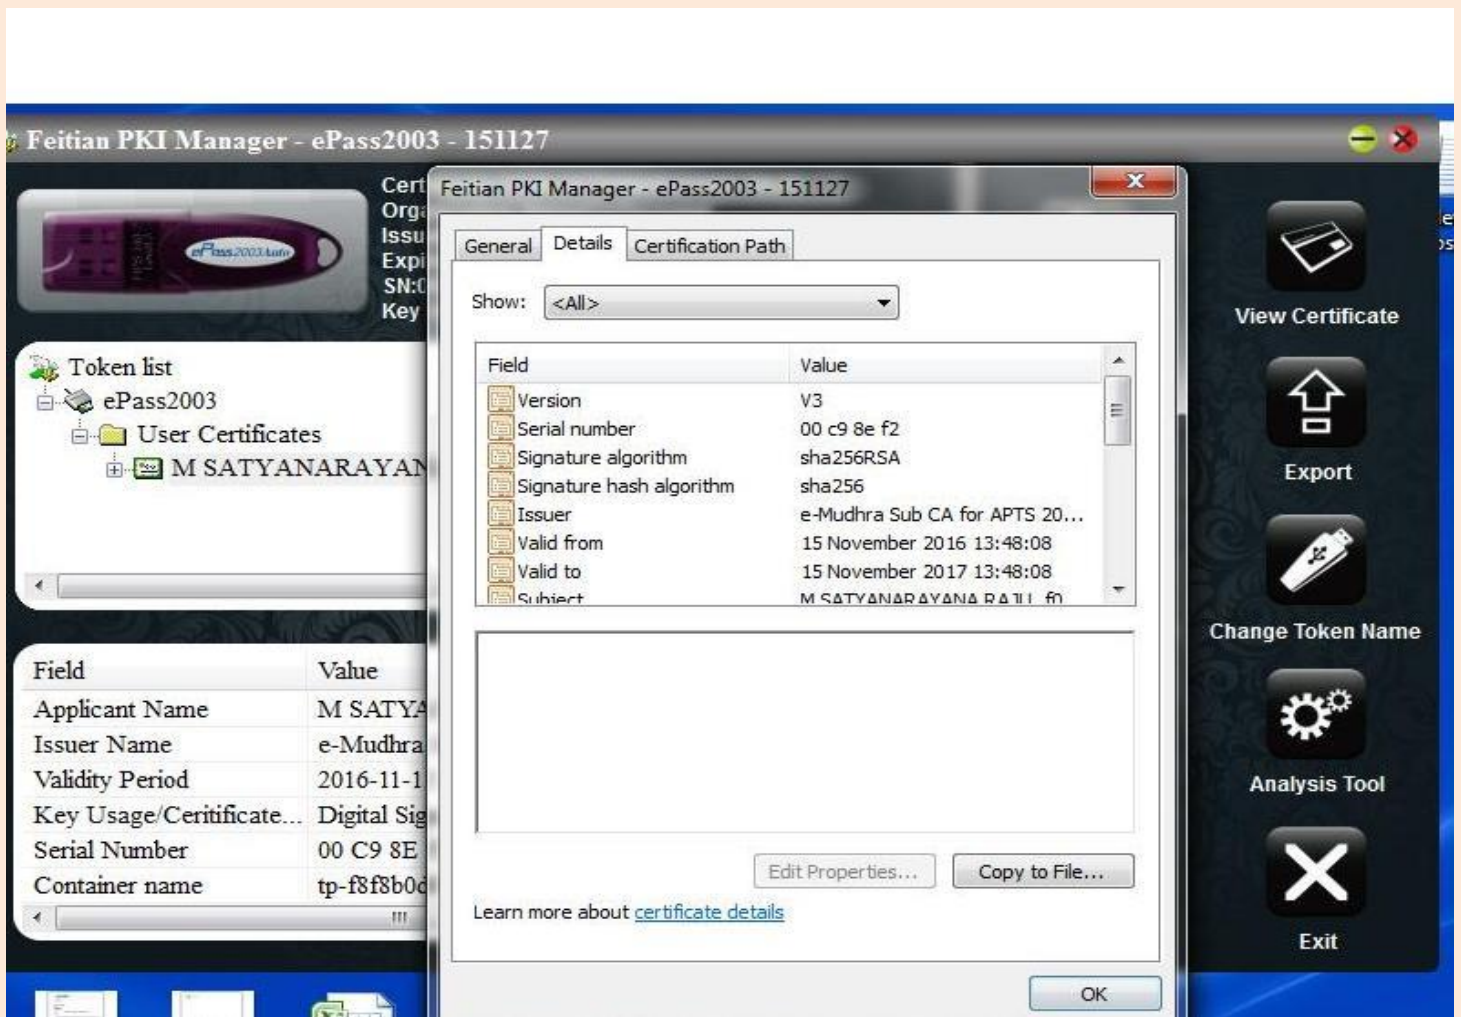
Feitian PKI Manager - ePass2003 - 151127

ePass2003Auto

Cert
Org
Issu
Expi
SN:
Key

Token list
ePass2003
User Certificates
M SATYANARAYAN

| Field | Value |
|---|---|
| Applicant Name | M SATYA |
| Issuer Name | e-Mudhra |
| Validity Period | 2016-11-1 |
| Key Usage/Ceritificate... | Digital Sig |
| Serial Number | 00 C9 8E |
| Container name | tp-f8f8b0d |

Feitian PKI Manager - ePass2003 - 151127

General | Details | Certification Path

Show: <All>

| Field | Value |
|---|---|
| Version | V3 |
| Serial number | 00 c9 8e f2 |
| Signature algorithm | sha256RSA |
| Signature hash algorithm | sha256 |
| Issuer | e-Mudhra Sub CA for APTS 20... |
| Valid from | 15 November 2016 13:48:08 |
| Valid to | 15 November 2017 13:48:08 |
| Subject | M SATYANARAYANA RAJU f0... |

Edit Properties... | Copy to File...

Learn more about certificate details

OK

View Certificate
Export
Change Token Name
Analysis Tool
Exit